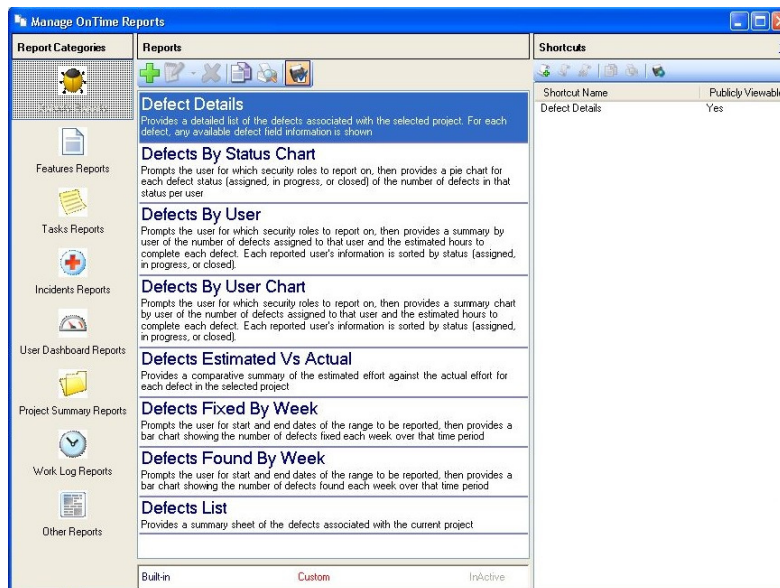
Manage OnTime Reports

Report Categories

Defects Reports

Features Reports

Tasks Reports

Incidents Reports

User Dashboard Reports

Project Summary Reports

Work Log Reports

Other Reports

Reports

Defect Details
Provides a detailed list of the defects associated with the selected project. For each defect, any available defect field information is shown

Defects By Status Chart
Prompts the user for which security roles to report on, then provides a pie chart for each defect status (assigned, in progress, or closed) of the number of defects in that status per user

Defects By User
Prompts the user for which security roles to report on, then provides a summary by user of the number of defects assigned to that user and the estimated hours to complete each defect. Each reported user's information is sorted by status (assigned, in progress, or closed).

Defects By User Chart
Prompts the user for which security roles to report on, then provides a summary chart by user of the number of defects assigned to that user and the estimated hours to complete each defect. Each reported user's information is sorted by status (assigned, in progress, or closed).

Defects Estimated Vs Actual
Provides a comparative summary of the estimated effort against the actual effort for each defect in the selected project

Defects Fixed By Week
Prompts the user for start and end dates of the range to be reported, then provides a bar chart showing the number of defects fixed each week over that time period

Defects Found By Week
Prompts the user for start and end dates of the range to be reported, then provides a bar chart showing the number of defects found each week over that time period

Defects List
Provides a summary sheet of the defects associated with the current project

Built-in Custom InActive

Shortcuts

| Shortcut Name | Publicly Viewable |
|---|---|
| Defect Details | Yes |